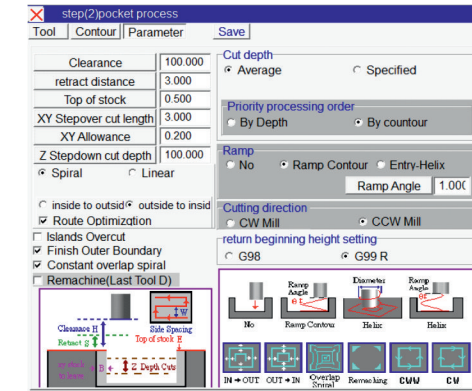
step(2)pocket process

Tool | Contour | Parameter | Save

| | |
|---|---|
| Clearance | 100.000 |
| retract distance | 3.000 |
| Top of stock | 0.500 |
| XY Stepover cut length | 3.000 |
| XY Allowance | 0.200 |
| Z Stepdown cut depth | 100.000 |

Spiral
Linear
inside to outsid
outside to insid
Route Optimization
Islands Overcut
Finish Outer Boundary
Constant overlap spiral
Remachine(Last Tool D)

Cut depth
Average
Specified

Priority processing order
By Depth
By countour

Ramp
No
Ramp Contour
Entry-Helix
Ramp Angle 1.000

Cutting direction
CW Mill
CCW Mill

return beginning height setting
G98
G99 R

W
Clearance H
Side Spacing
Retract S
Top of stock E
Z Depth Cut
B

No
Ramp Angle
Ramp Contour
Diameter
Helix
Ramp Angle
Helix

IN → OUT
OUT → IN
Overlap Spiral
Remaching
CWW
CW